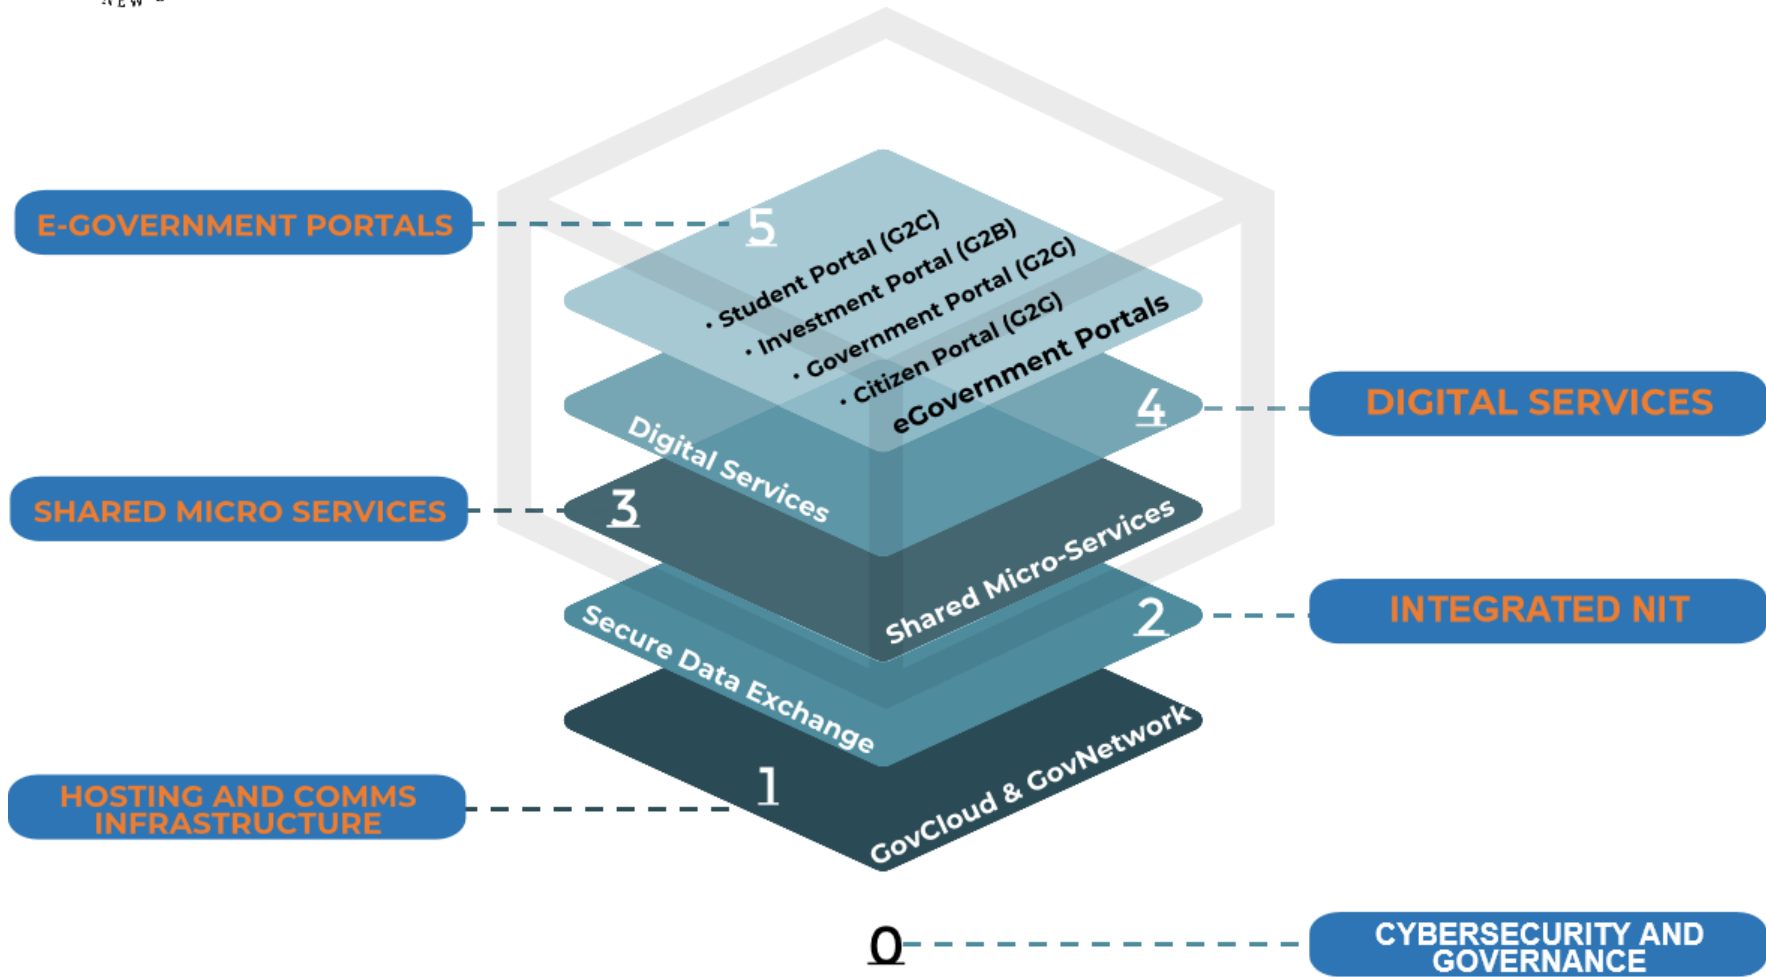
E-GOVERNMENT PORTALS

5

• Student Portal (G2C)
• Investment Portal (G2B)
• Government Portal (G2G)
• Citizen Portal (G2G)
eGovernment Portals

4

DIGITAL SERVICES

Digital Services

SHARED MICRO SERVICES

3

Shared Micro-Services

2

INTEGRATED NIT

Secure Data Exchange

HOSTING AND COMMS INFRASTRUCTURE

1

GovCloud & GovNetwork

0

CYBERSECURITY AND GOVERNANCE